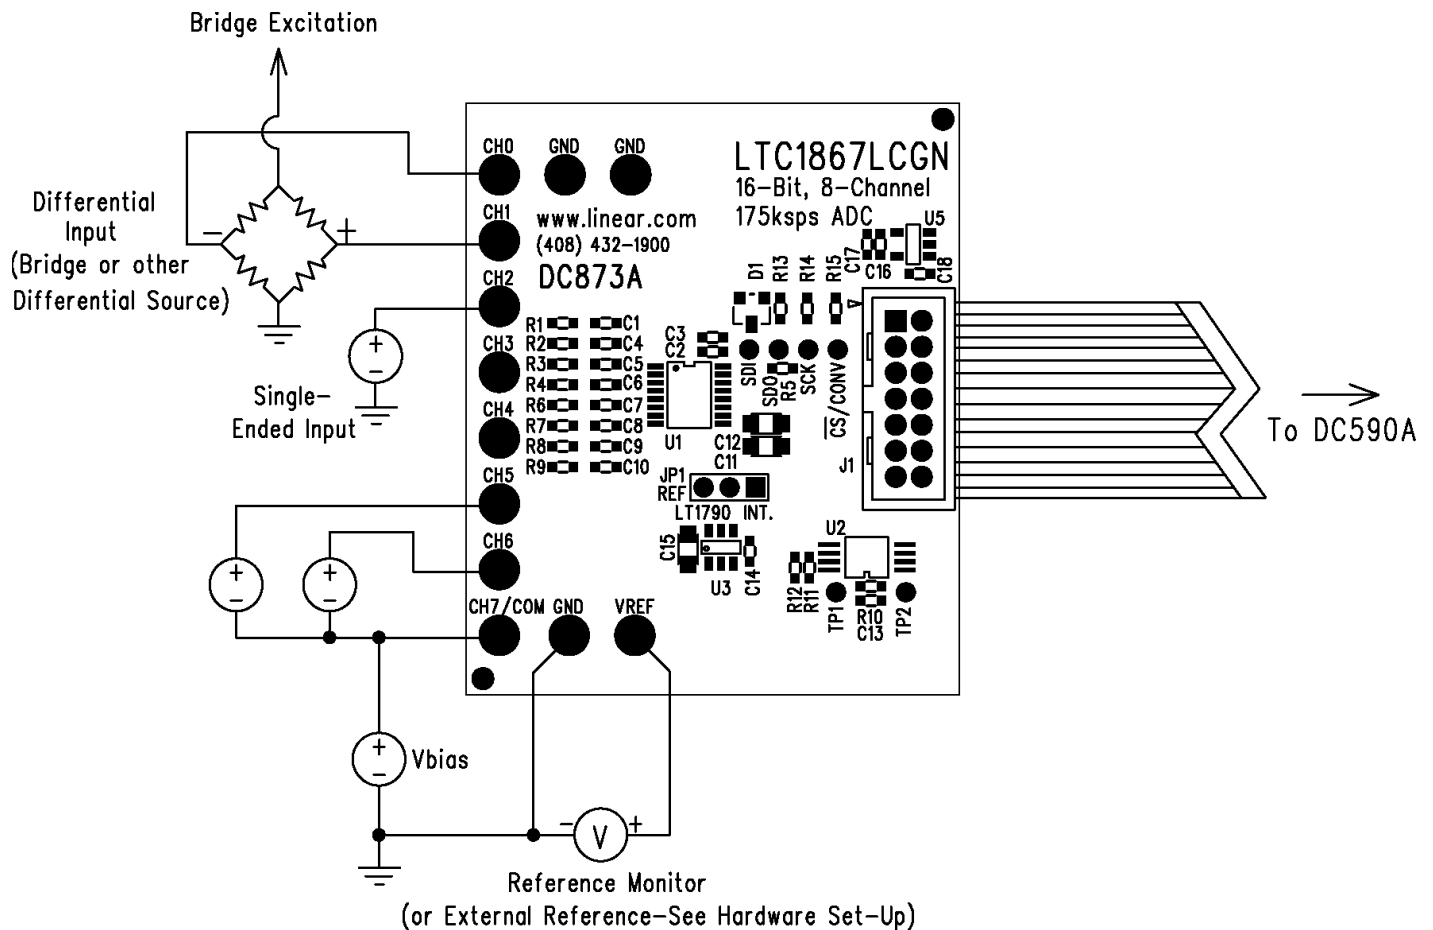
Bridge Excitation

Differential Input (Bridge or other Differential Source)

−
+

CH0 GND GND
CH1
CH2
CH3
CH4
CH5
CH6
CH7/COM GND VREF

LTC1867LCGN
16-Bit, 8-Channel
175ksps ADC

www.linear.com
(408) 432-1900
DC873A

U5
C17
C16
C18
D1
R13
R14
R15

R1 C1
R2 C4
R3 C5
R4 C6
R6 C7
R7 C8
R8 C9
R9 C10

C3
C2
U1
SDI
SDO
R5
SCK
CS/CONV
C12
C11
JP1
REF
INT.
LT1790
C15
U3
C14
U2
R12
R11
TP1
R10
C13
TP2
J1

Single-
Ended Input

To DC590A

Vbias

−
V
+

Reference Monitor
(or External Reference–See Hardware Set-Up)